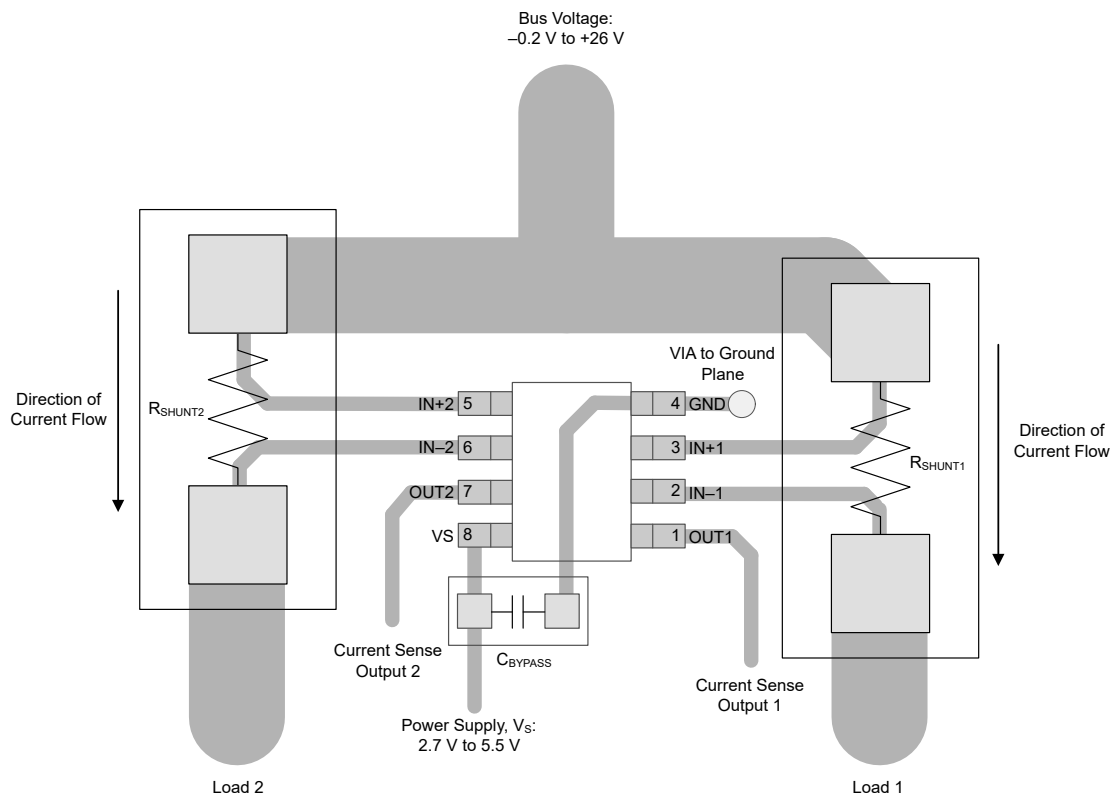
Bus Voltage:
–0.2 V to +26 V

VIA to Ground Plane

Direction of Current Flow

$R_{SHUNT2}$

IN+2 5

IN–2 6

OUT2 7

VS 8

4 GND

3 IN+1

2 IN–1

1 OUT1

Direction of Current Flow

$R_{SHUNT1}$

$C_{BYPASS}$

Current Sense Output 2

Current Sense Output 1

Power Supply, $V_S$: 2.7 V to 5.5 V

Load 2

Load 1